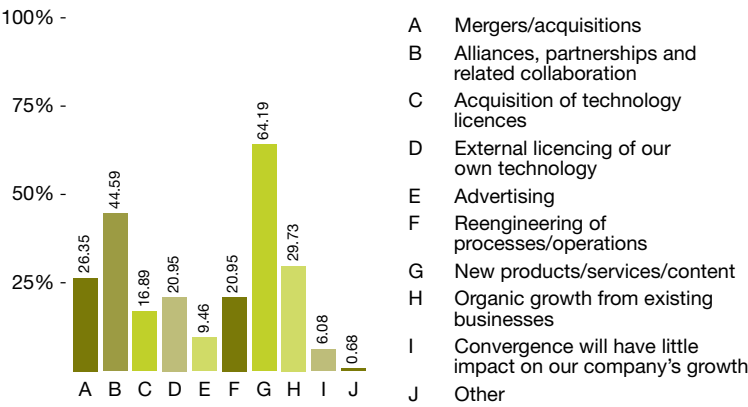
100% -
75% -
50% -
25% -

26.35
44.59
16.89
20.95
9.46
20.95
64.19
29.73
6.08
0.68

A B C D E F G H I J

A Mergers/acquisitions
B Alliances, partnerships and related collaboration
C Acquisition of technology licences
D External licencing of our own technology
E Advertising
F Reengineering of processes/operations
G New products/services/content
H Organic growth from existing businesses
I Convergence will have little impact on our company's growth
J Other